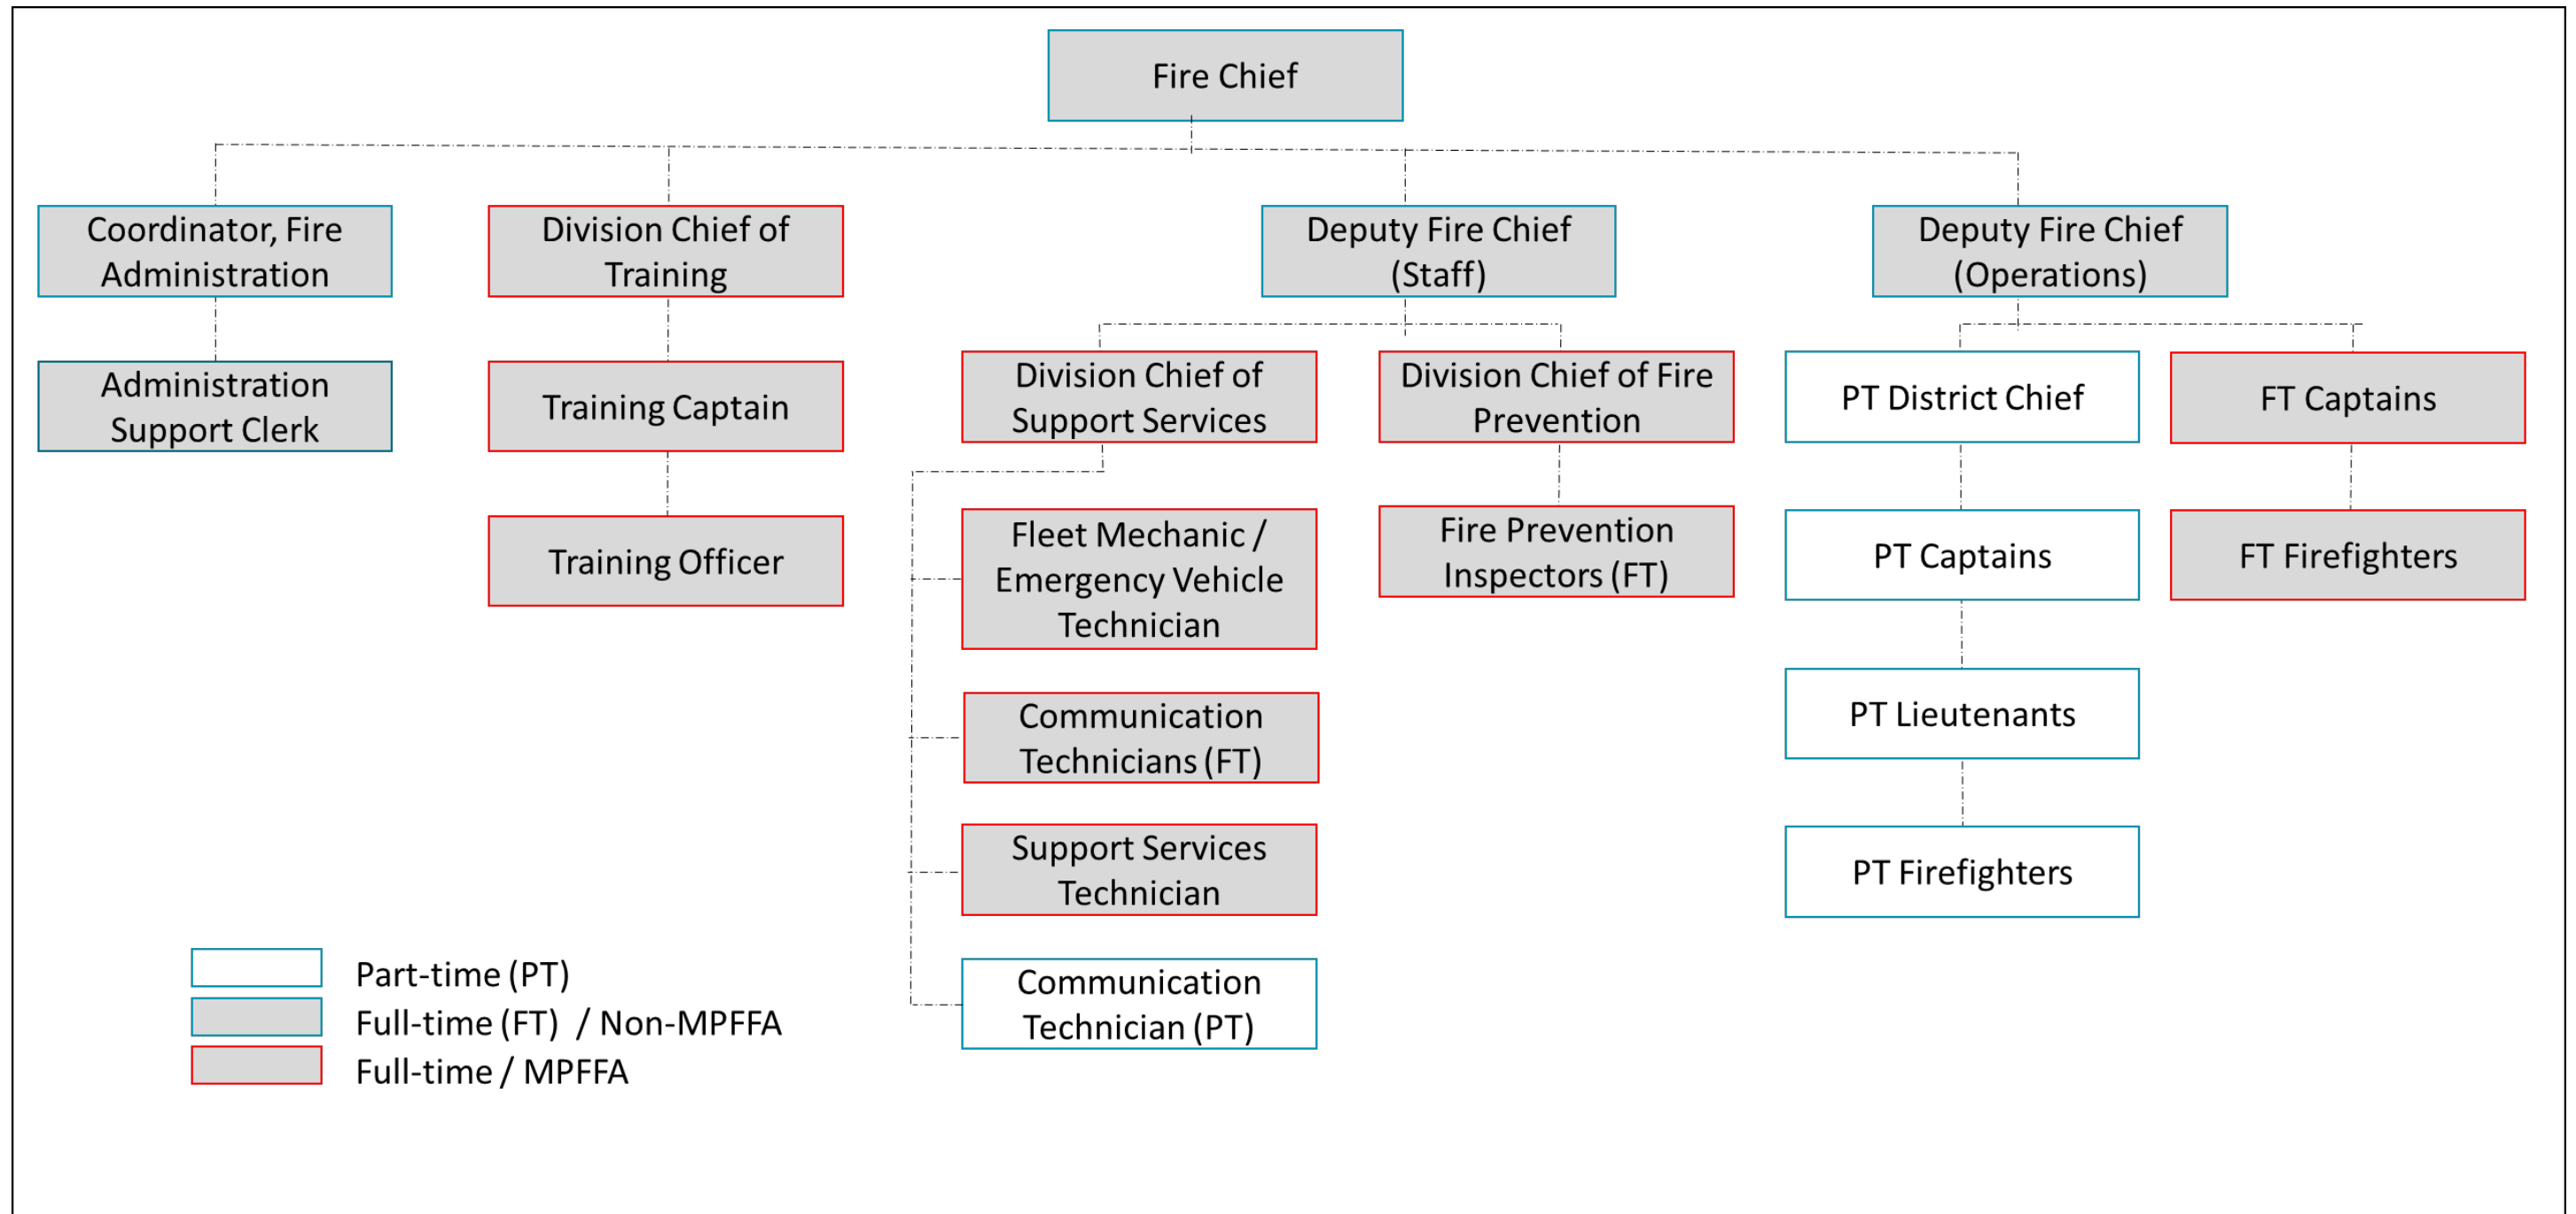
Fire Chief

Coordinator, Fire Administration

Administration Support Clerk

Division Chief of Training

Training Captain

Training Officer

Deputy Fire Chief (Staff)

Division Chief of Support Services

Fleet Mechanic / Emergency Vehicle Technician

Communication Technicians (FT)

Support Services Technician

Communication Technician (PT)

Division Chief of Fire Prevention

Fire Prevention Inspectors (FT)

Deputy Fire Chief (Operations)

PT District Chief

PT Captains

PT Lieutenants

PT Firefighters

FT Captains

FT Firefighters

Part-time (PT)
Full-time (FT) / Non-MPFFA
Full-time / MPFFA